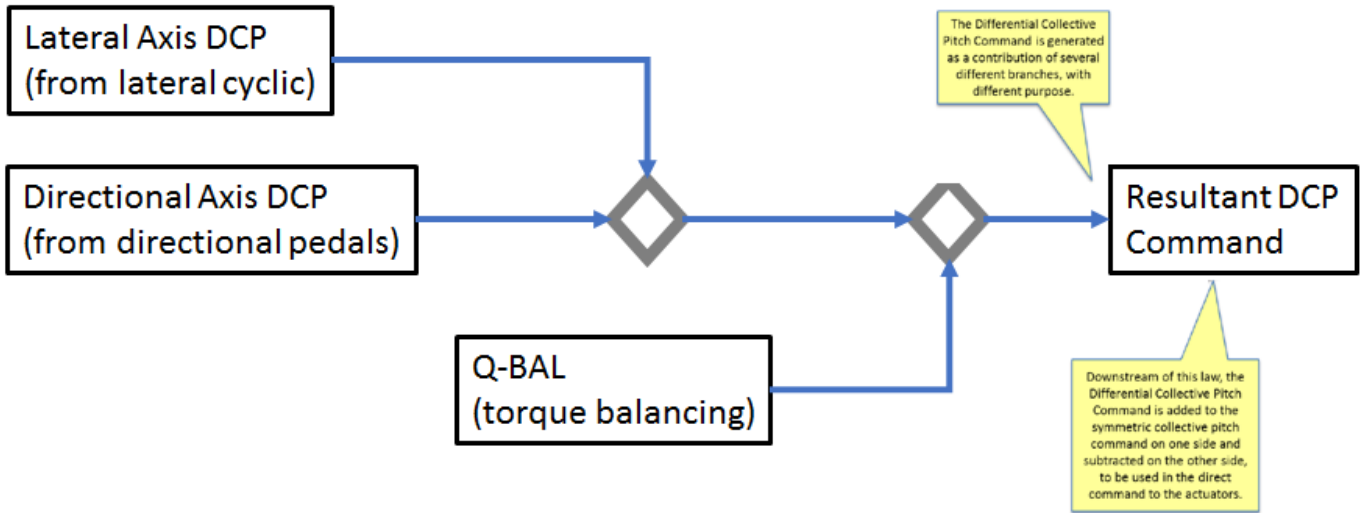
Lateral Axis DCP
(from lateral cyclic)

The Differential Collective Pitch Command is generated as a contribution of several different branches, with different purpose.

Directional Axis DCP
(from directional pedals)

Resultant DCP Command

Q-BAL
(torque balancing)

Downstream of this law, the Differential Collective Pitch Command is added to the symmetric collective pitch command on one side and subtracted on the other side, to be used in the direct command to the actuators.